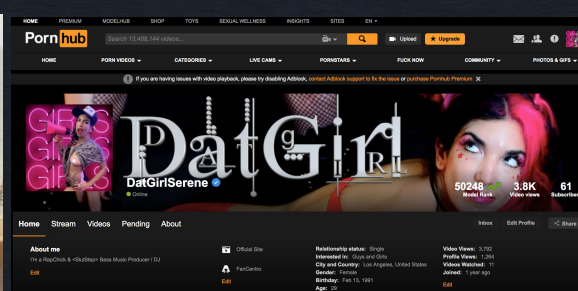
HOME PREMIUM MODELHUB SHOP TOYS SEXUAL WELLNESS INSIGHTS SITES EN

Porn hub

Search 13,468,144 videos...

Upload Upgrade

HOME PORN VIDEOS CATEGORIES LIVE CAMS PORNSTARS FUCK NOW COMMUNITY PHOTOS & GIFS

If you are having issues with video playback, please try disabling Adblock, contact Adblock support to fix the issue or purchase Pornhub Premium

GIRLS GIRLS GIRLS

DatGirl

DatGirlSerene

Online

50248 Model Rank

3.8K Video views

61 Subscribers

Home Stream Videos Pending About

Inbox Edit Profile Share

About me

I'm a RapChick & <SlutStep> Bass Music Producer / DJ

Edit

Official Site

FanCentro

Edit

Relationship status: Single
Interested in: Guys and Girls
City and Country: Los Angeles, United States
Gender: Female
Birthday: Feb 13, 1991
Age: 29

Video Views: 3,792
Profile Views: 1,284
Videos Watched: 11
Joined: 1 year ago

Edit